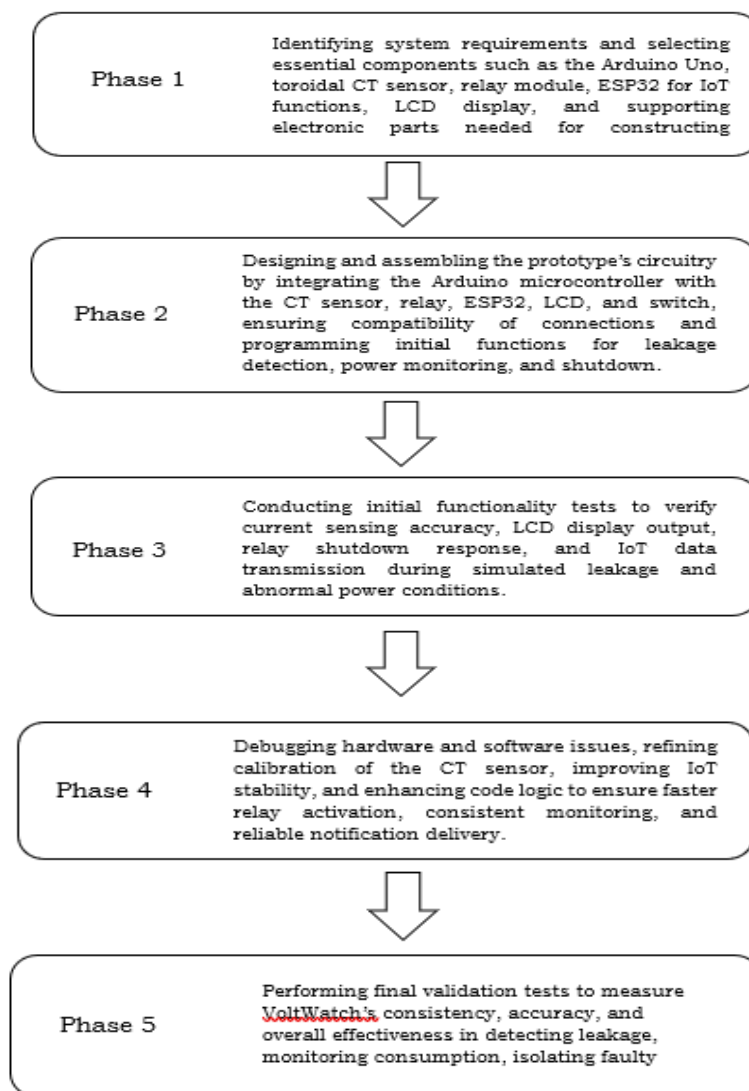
Phase 1

Identifying system requirements and selecting essential components such as the Arduino Uno, toroidal CT sensor, relay module, ESP32 for IoT functions, LCD display, and supporting electronic parts needed for constructing

Phase 2

Designing and assembling the prototype's circuitry by integrating the Arduino microcontroller with the CT sensor, relay, ESP32, LCD, and switch, ensuring compatibility of connections and programming initial functions for leakage detection, power monitoring, and shutdown.

Phase 3

Conducting initial functionality tests to verify current sensing accuracy, LCD display output, relay shutdown response, and IoT data transmission during simulated leakage and abnormal power conditions.

Phase 4

Debugging hardware and software issues, refining calibration of the CT sensor, improving IoT stability, and enhancing code logic to ensure faster relay activation, consistent monitoring, and reliable notification delivery.

Phase 5

Performing final validation tests to measure VoltWatch's consistency, accuracy, and overall effectiveness in detecting leakage, monitoring consumption, isolating faulty